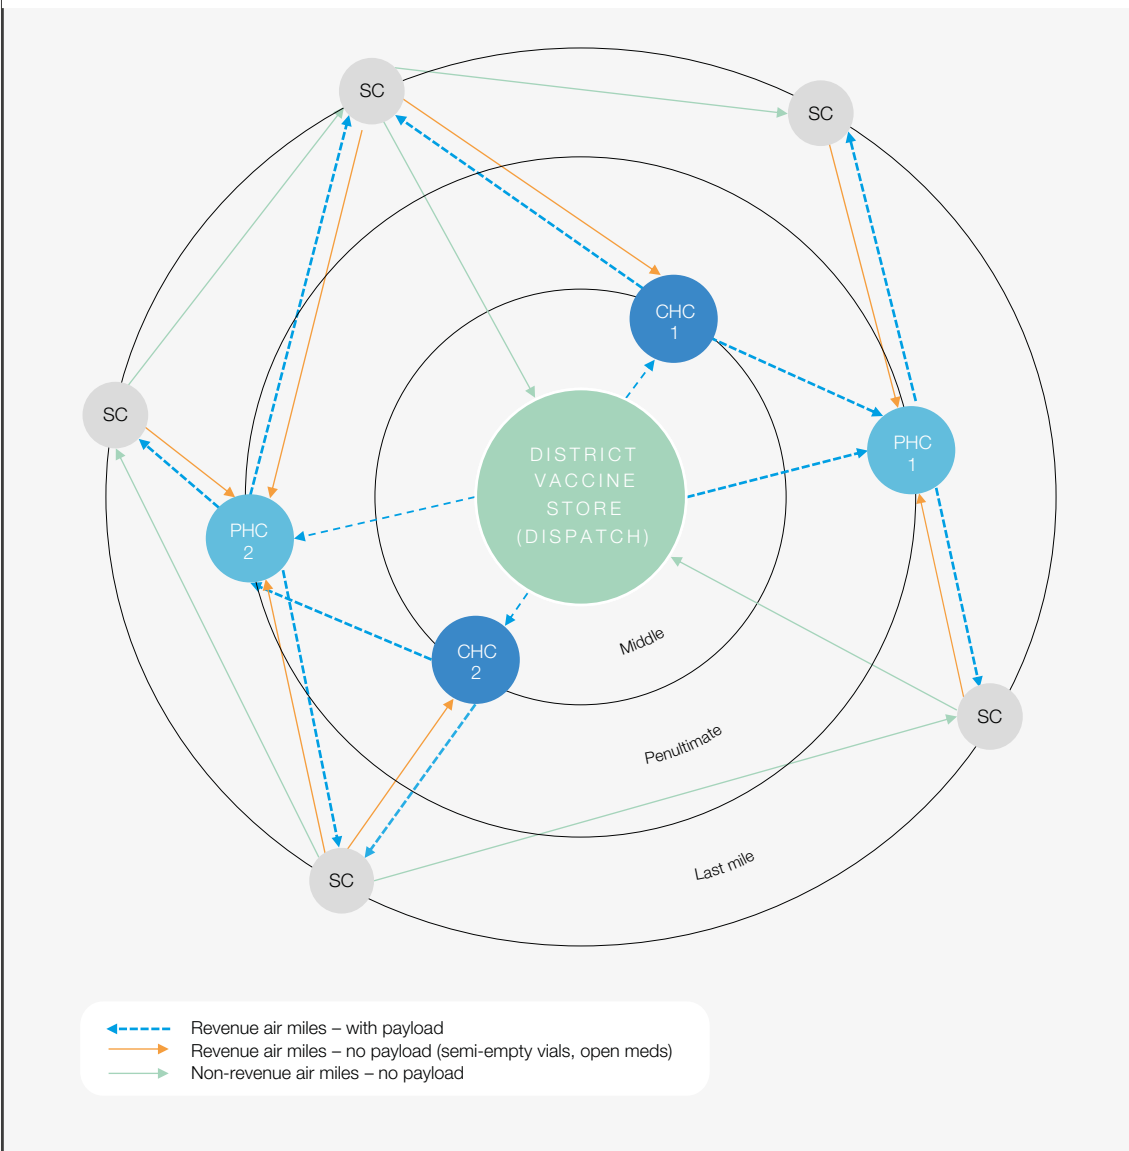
SC

SC

CHC 1

SC

PHC 1

DISTRICT VACCINE STORE (DISPATCH)

PHC 2

CHC 2

Middle

SC

Penultimate

SC

Last mile

Revenue air miles – with payload
Revenue air miles – no payload (semi-empty vials, open meds)
Non-revenue air miles – no payload